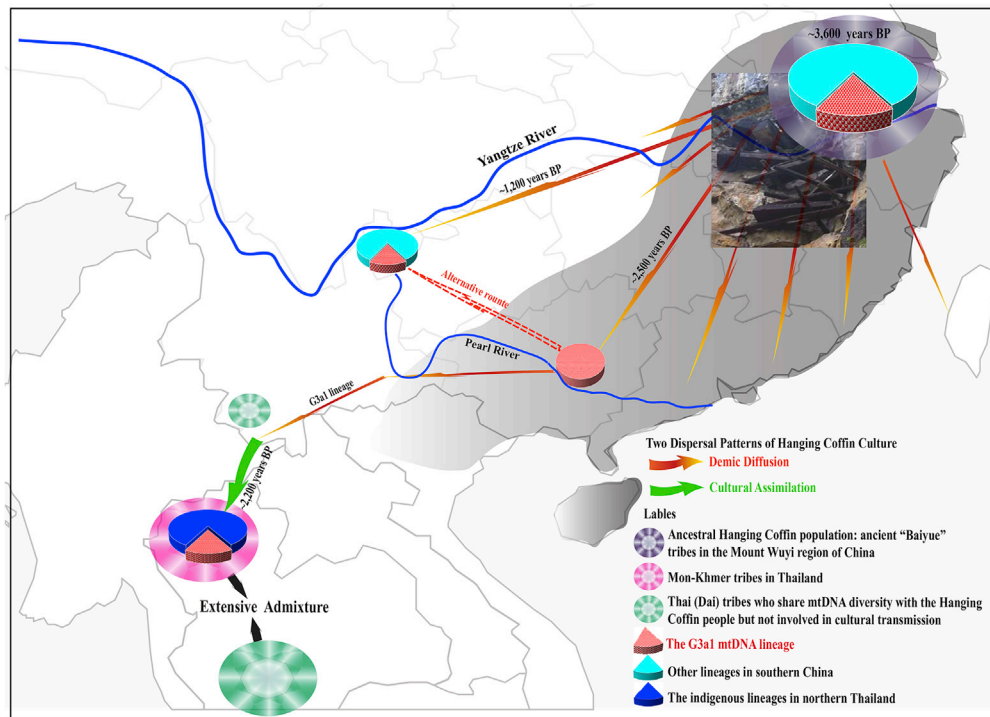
~3,600 years BP

Yangtze River

~1,200 years BP

~2,500 years BP

Alternative rounte

Pearl River

G3a1 lineage

~2,200 years BP

Extensive Admixture

Two Dispersal Patterns of Hanging Coffin Culture

Demic Diffusion

Cultural Assimilation

Lables

Ancestral Hanging Coffin population: ancient "Baiyue" tribes in the Mount Wuyi region of China

Mon-Khmer tribes in Thailand

Thai (Dai) tribes who share mtDNA diversity with the Hanging Coffin people but not involved in cultural transmission

The G3a1 mtDNA lineage

Other lineages in southern China

The indigenous lineages in northern Thailand